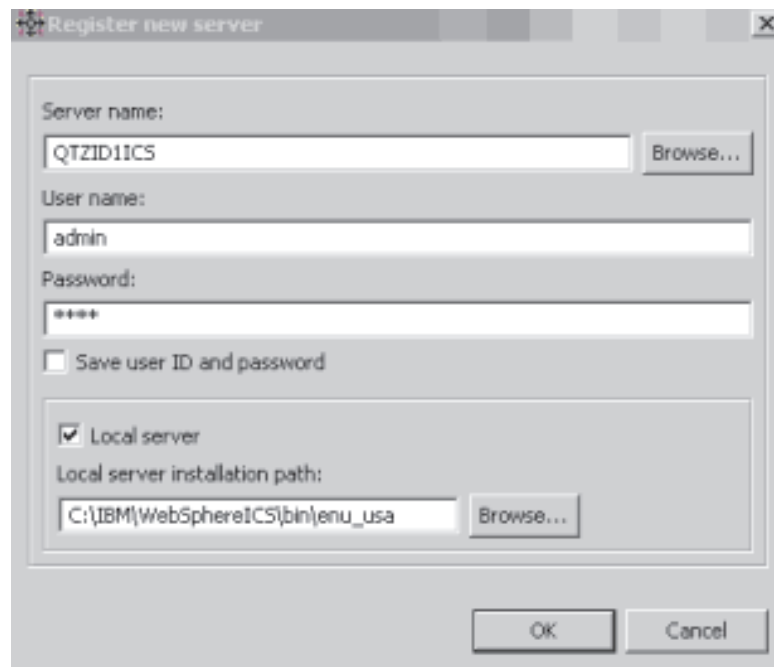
Register new server

Server name:

QTZID1ICS

Browse...

User name:

admin

Password:

****

Save user ID and password

Local server

Local server installation path:

C:\IBM\WebSphereICS\bin\enu_usa

Browse...

OK

Cancel